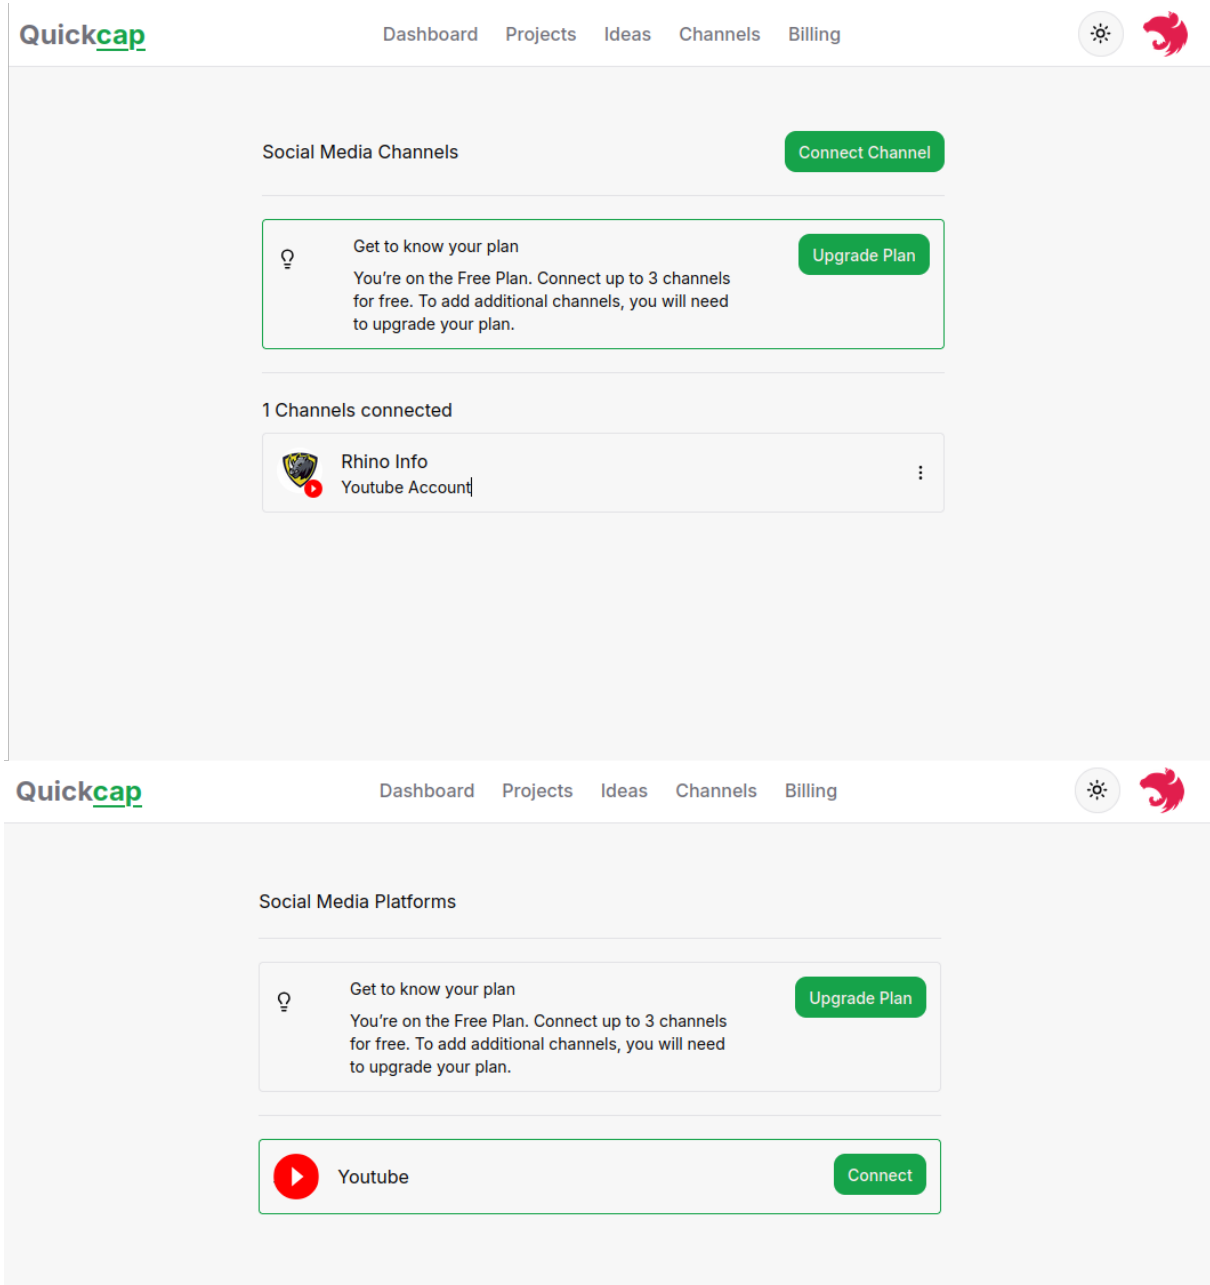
Quickcap

Dashboard Projects Ideas Channels Billing

Social Media Channels

Connect Channel

Get to know your plan

You're on the Free Plan. Connect up to 3 channels for free. To add additional channels, you will need to upgrade your plan.

Upgrade Plan

1 Channels connected

Rhino Info
Youtube Account

Quickcap

Dashboard Projects Ideas Channels Billing

Social Media Platforms

Get to know your plan

You're on the Free Plan. Connect up to 3 channels for free. To add additional channels, you will need to upgrade your plan.

Upgrade Plan

Youtube

Connect